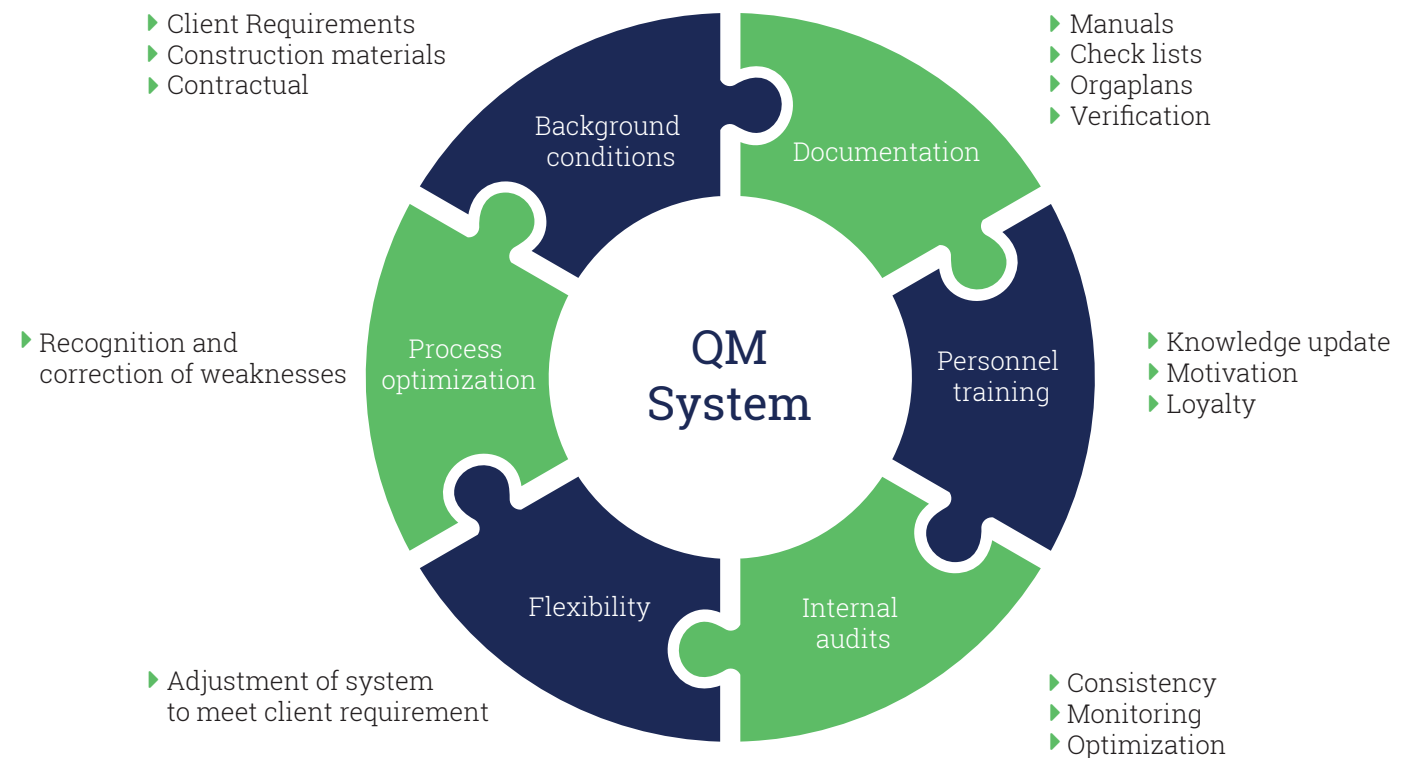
Client Requirements
Construction materials
Contractual

Background conditions

Manuals
Check lists
Orgaplans
Verification

Documentation

Recognition and correction of weaknesses

Process optimization

QM System

Personnel training

Knowledge update
Motivation
Loyalty

Flexibility

Internal audits

Adjustment of system to meet client requirement

Consistency
Monitoring
Optimization